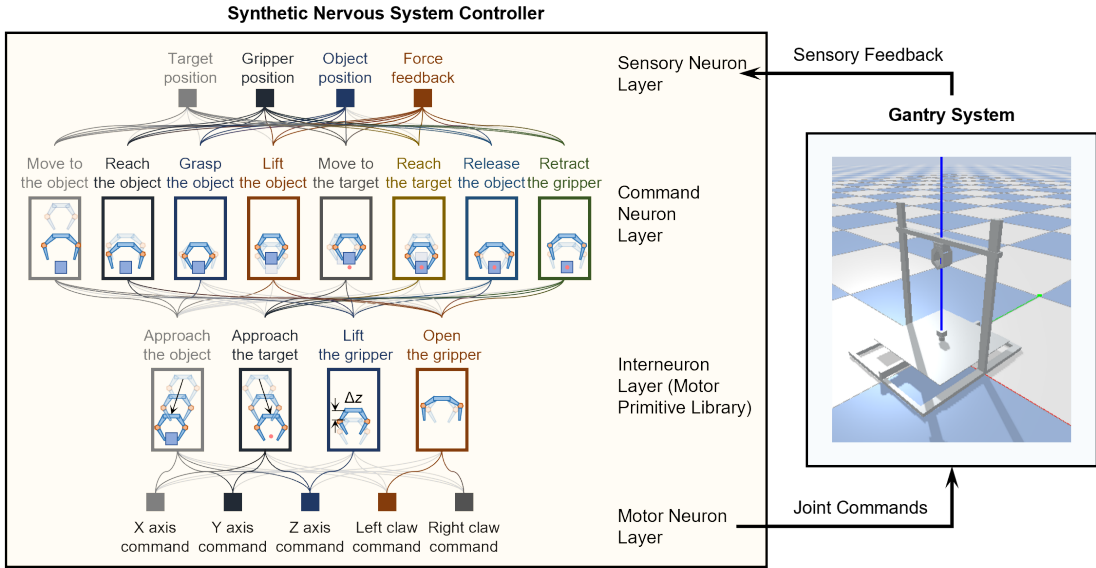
Synthetic Nervous System Controller

Target position
Gripper position
Object position
Force feedback

Sensory Neuron Layer

Sensory Feedback

Gantry System

Move to the object
Reach the object
Grasp the object
Lift the object
Move to the target
Reach the target
Release the object
Retract the gripper

Command Neuron Layer

Approach the object
Approach the target
Lift the gripper
Open the gripper

$\Delta z$

Interneuron Layer (Motor Primitive Library)

X axis command
Y axis command
Z axis command
Left claw command
Right claw command

Motor Neuron Layer

Joint Commands